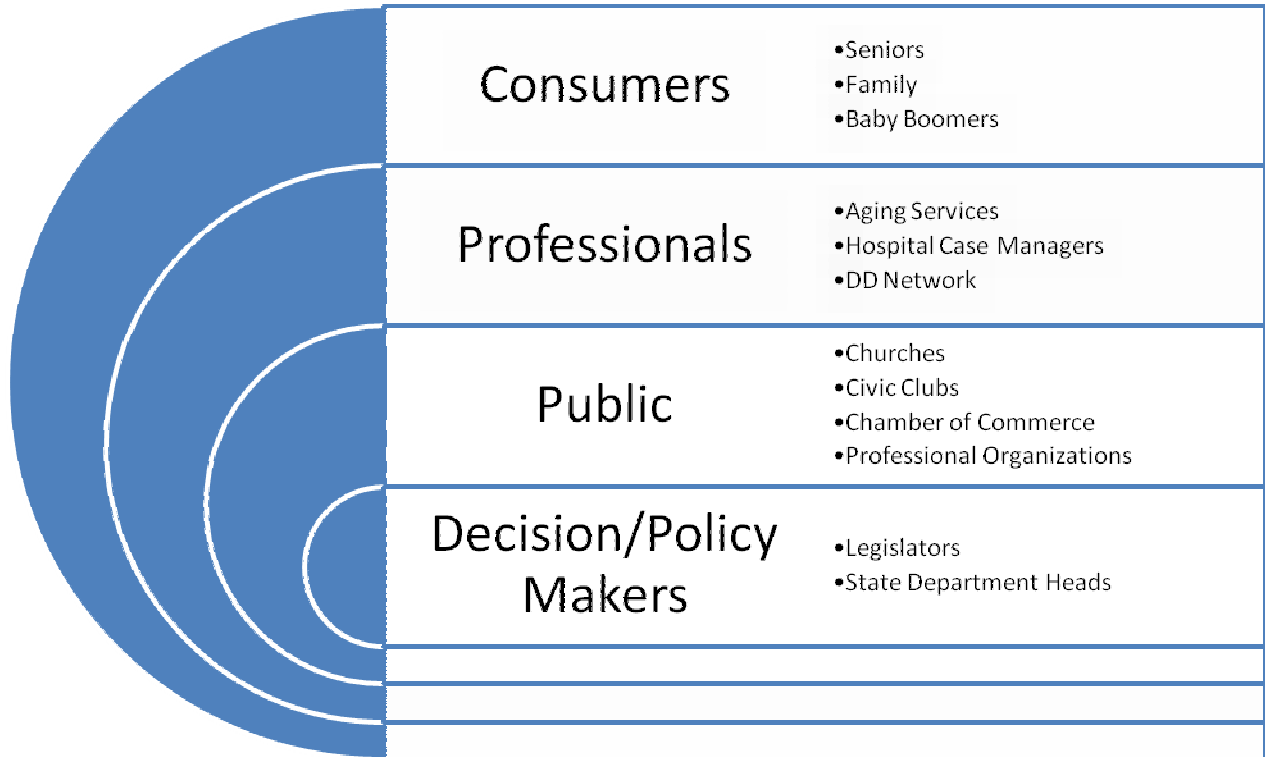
Consumers

- Seniors
- Family
- Baby Boomers

Professionals

- Aging Services
- Hospital Case Managers
- DD Network

Public

- Churches
- Civic Clubs
- Chamber of Commerce
- Professional Organizations

Decision/Policy Makers

- Legislators
- State Department Heads